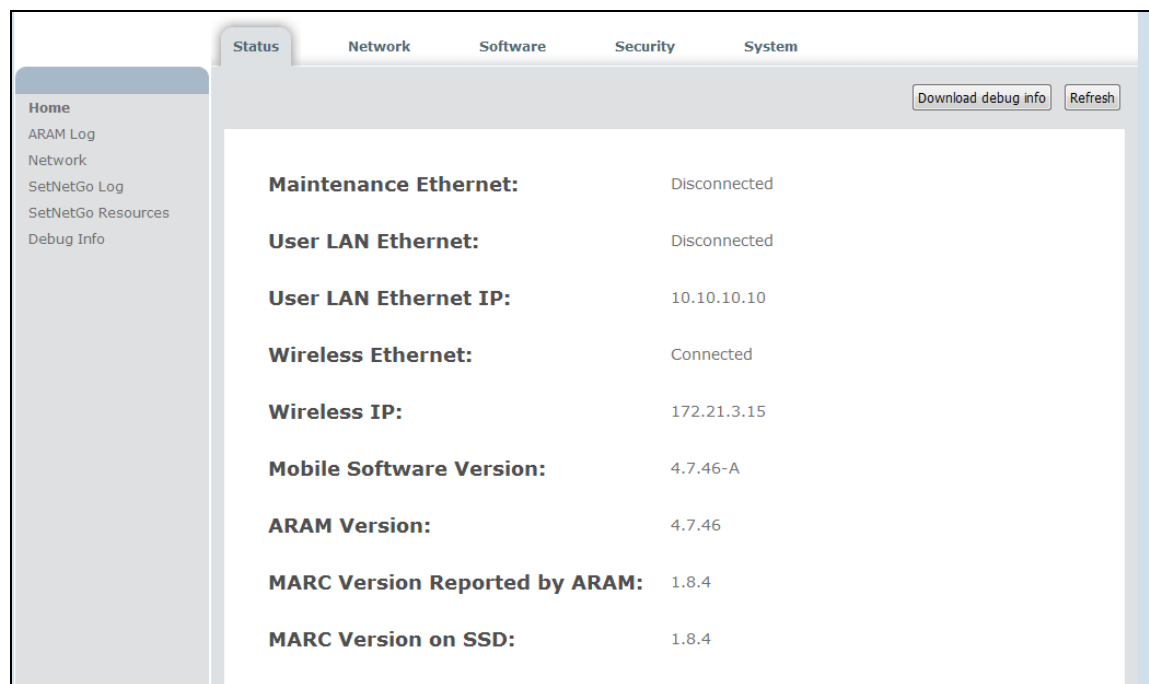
Status Network Software Security System

Home
ARAM Log
Network
SetNetGo Log
SetNetGo Resources
Debug Info

Download debug info Refresh

| | |
|---|---|
| Maintenance Ethernet: | Disconnected |
| User LAN Ethernet: | Disconnected |
| User LAN Ethernet IP: | 10.10.10.10 |
| Wireless Ethernet: | Connected |
| Wireless IP: | 172.21.3.15 |
| Mobile Software Version: | 4.7.46-A |
| ARAM Version: | 4.7.46 |
| MARC Version Reported by ARAM: | 1.8.4 |
| MARC Version on SSD: | 1.8.4 |